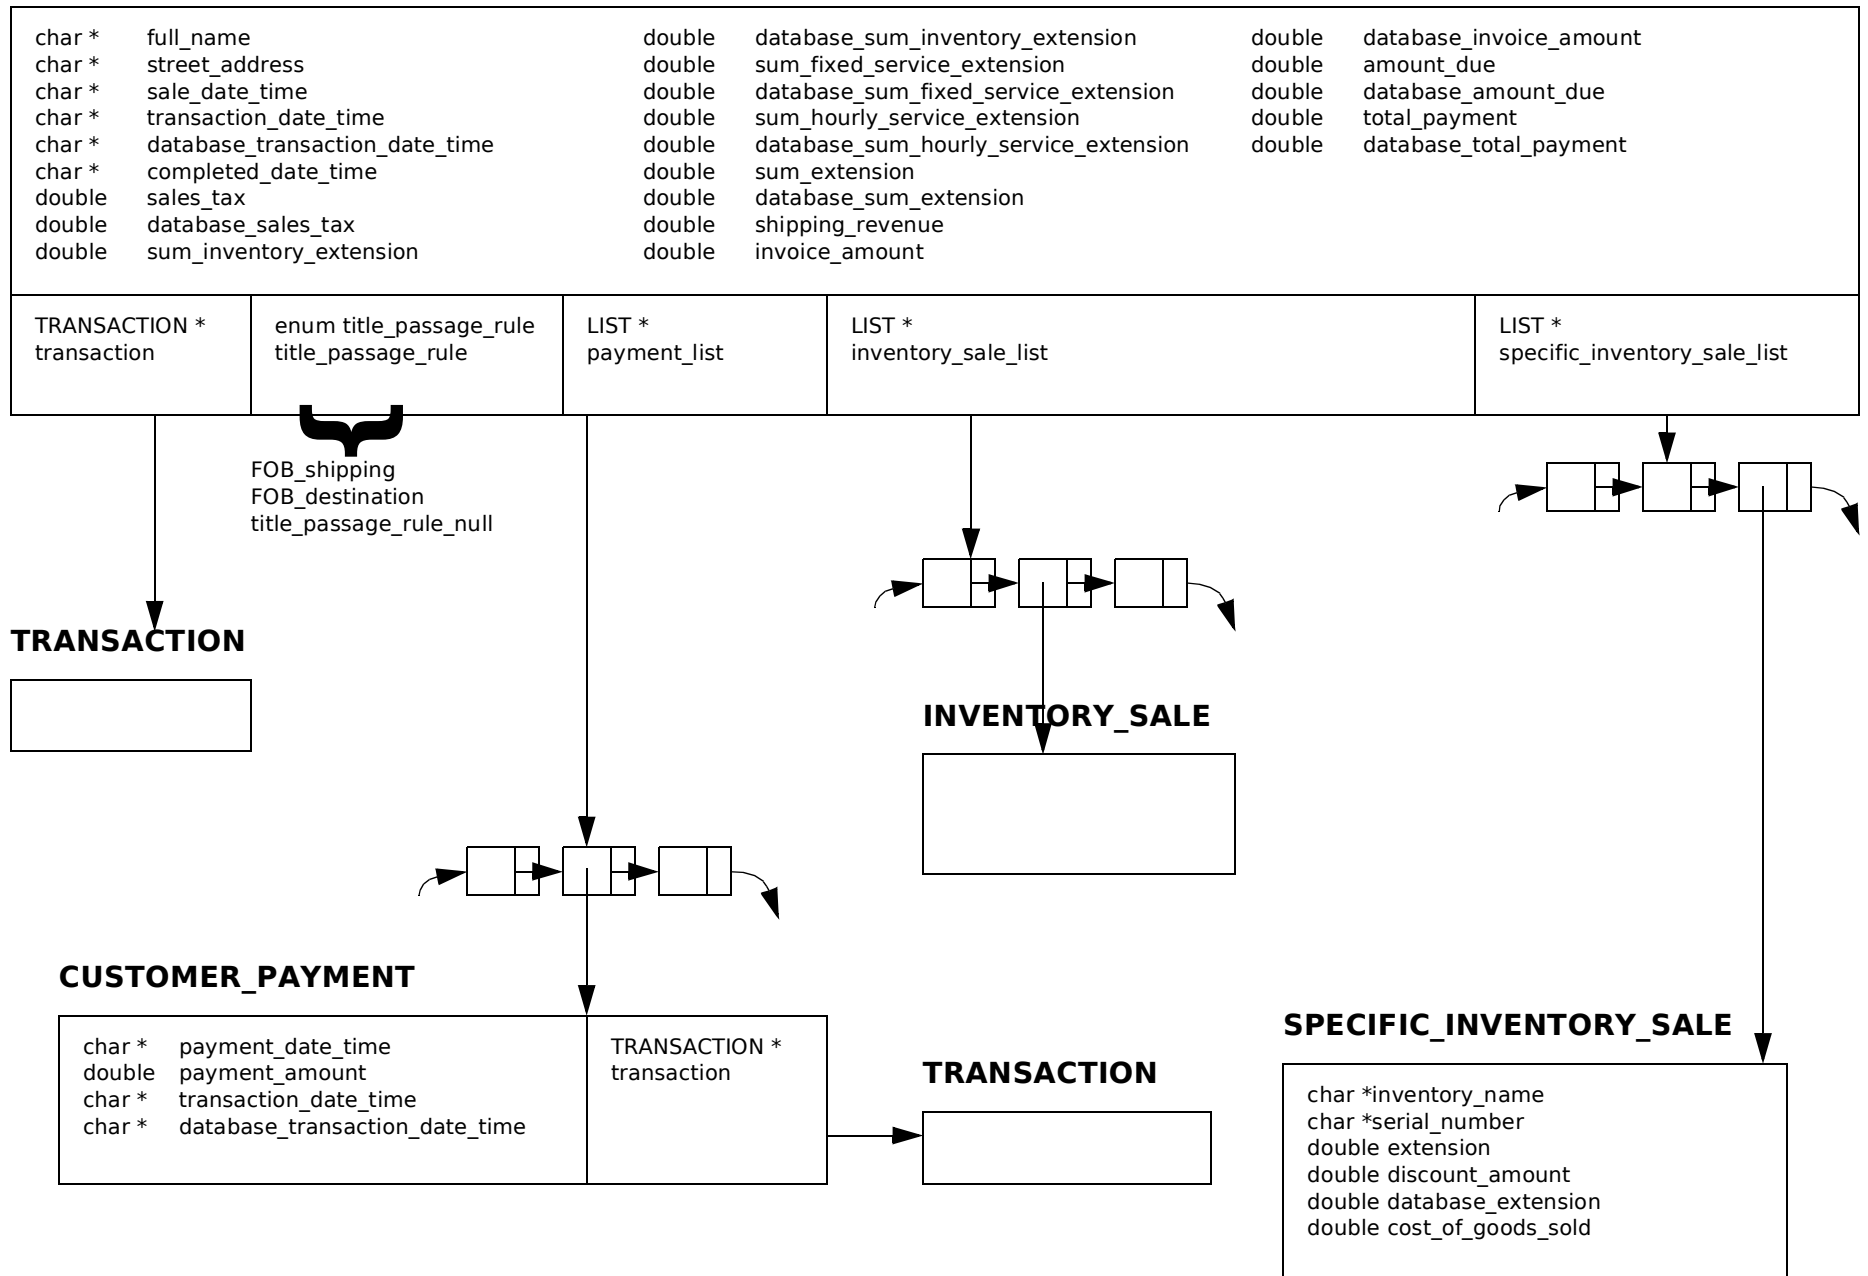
char * full_name
char * street_address
char * sale_date_time
char * transaction_date_time
char * database_transaction_date_time
char * completed_date_time
double sales_tax
double database_sales_tax
double sum_inventory_extension

double database_sum_inventory_extension
double sum_fixed_service_extension
double database_sum_fixed_service_extension
double sum_hourly_service_extension
double database_sum_hourly_service_extension
double sum_extension
double database_sum_extension
double shipping_revenue
double invoice_amount

double database_invoice_amount
double amount_due
double database_amount_due
double total_payment
double database_total_payment

TRANSACTION * transaction

enum title_passage_rule title_passage_rule

LIST * payment_list

LIST * inventory_sale_list

LIST * specific_inventory_sale_list

FOB_shipping
FOB_destination
title_passage_rule_null

TRANSACTION

INVENTORY_SALE

CUSTOMER_PAYMENT

char * payment_date_time
double payment_amount
char * transaction_date_time
char * database_transaction_date_time

TRANSACTION * transaction

TRANSACTION

SPECIFIC_INVENTORY_SALE

char *inventory_name
char *serial_number
double extension
double discount_amount
double database_extension
double cost_of_goods_sold